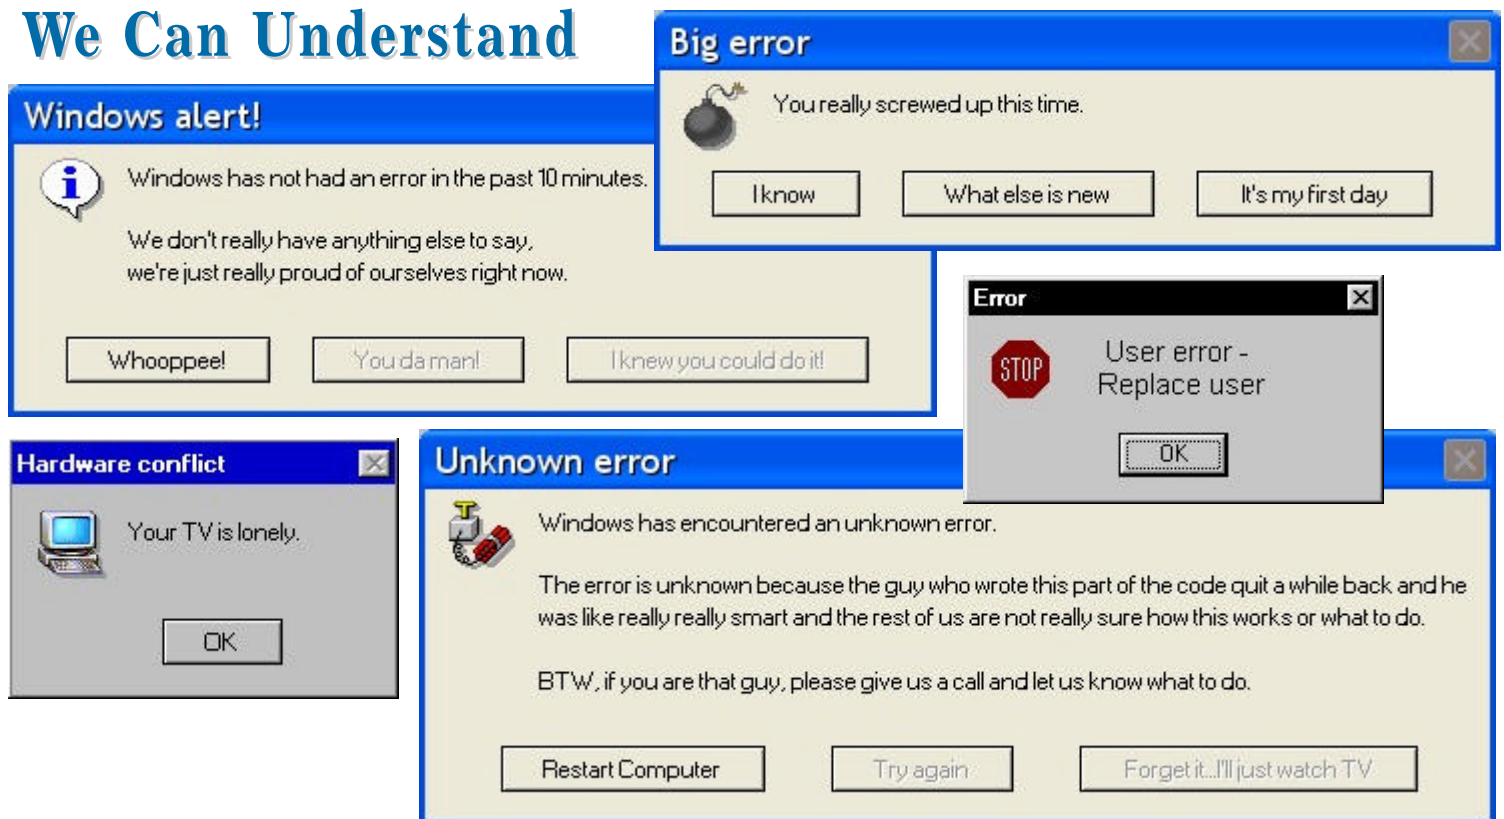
We Can Understand

Windows alert!

Windows has not had an error in the past 10 minutes.

We don't really have anything else to say, we're just really proud of ourselves right now.

Whooppee!

You da man!

I knew you could do it!

Big error

You really screwed up this time.

I know

What else is new

It's my first day

Error

STOP

User error - Replace user

OK

Hardware conflict

Your TV is lonely.

OK

Unknown error

Windows has encountered an unknown error.

The error is unknown because the guy who wrote this part of the code quit a while back and he was like really really smart and the rest of us are not really sure how this works or what to do.

BTW, if you are that guy, please give us a call and let us know what to do.

Restart Computer

Try again

Forget it...I'll just watch TV